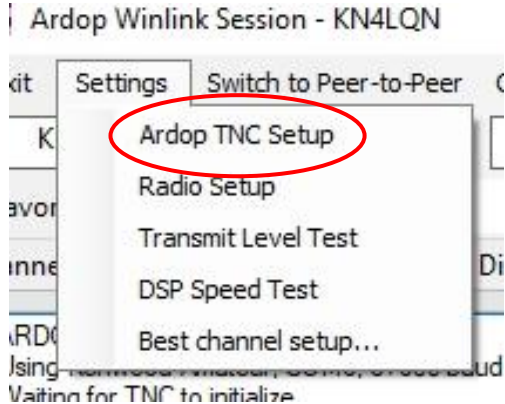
Ardop Winlink Session - KN4LQN

xit Settings Switch to Peer-to-Peer

Ardop TNC Setup
Radio Setup
Transmit Level Test
DSP Speed Test
Best channel setup...

K
avor
nne
Di
ARD
Using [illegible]
Vaiting for TNC to initialize